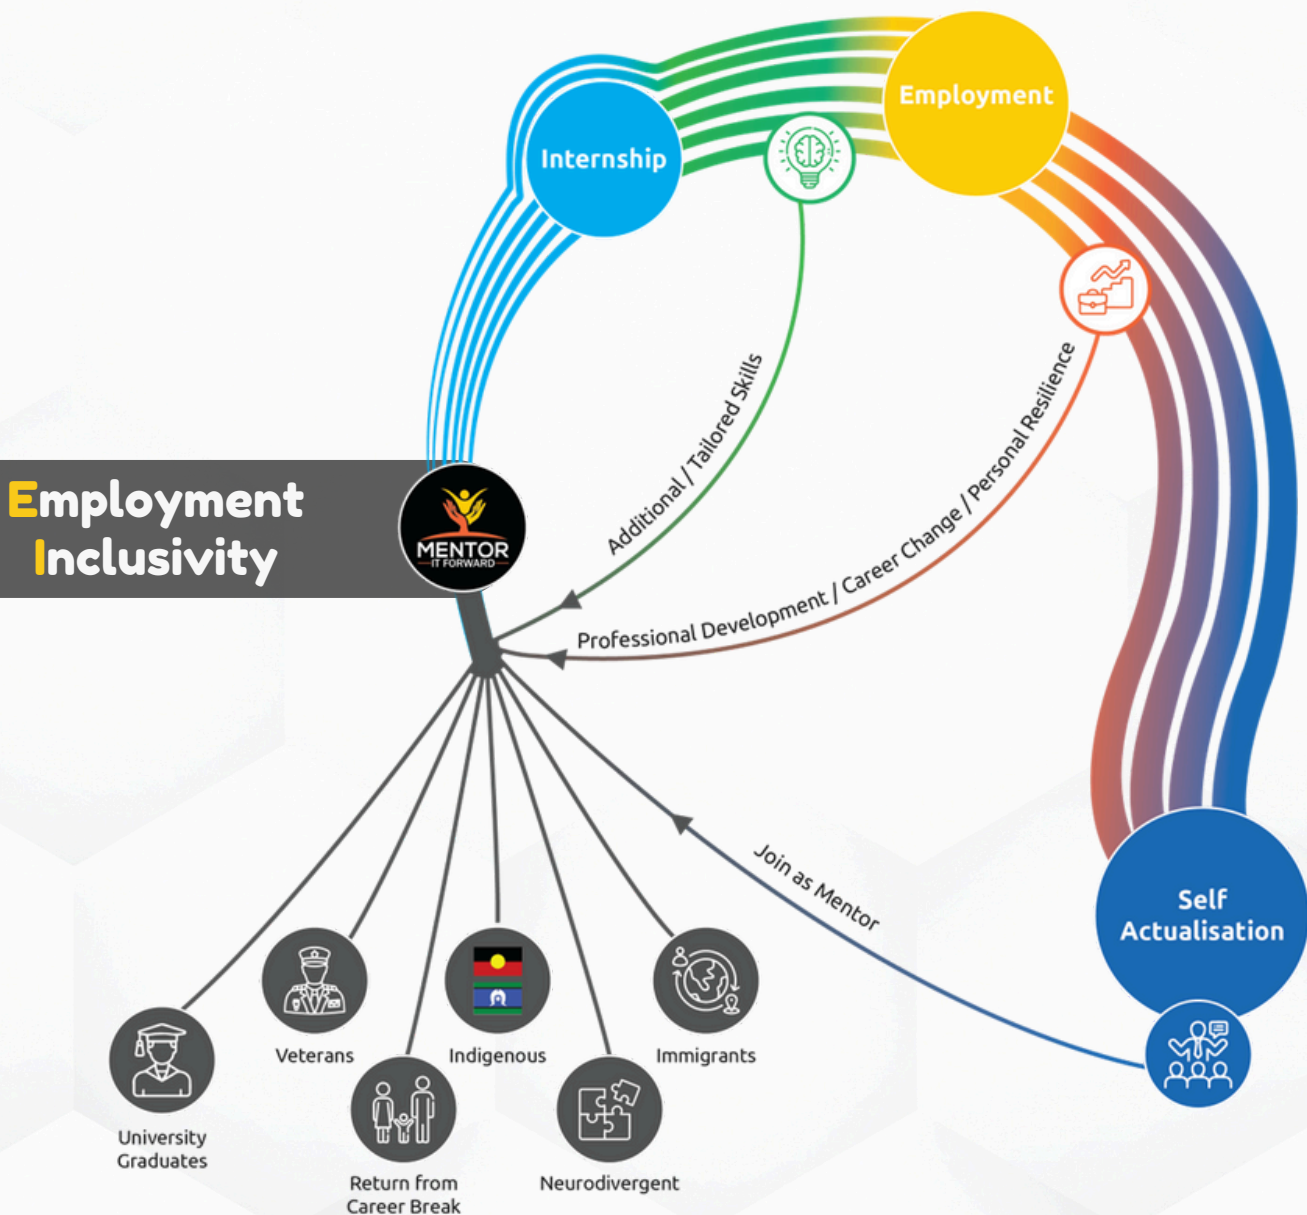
Employment
Internship
Employment Inclusivity
MENTOR
IT FORWARD
Additional / Tailored Skills
Professional Development / Career Change / Personal Resilience
Join as Mentor
Self Actualisation
Veterans
Indigenous
Immigrants
University Graduates
Return from Career Break
Neurodivergent